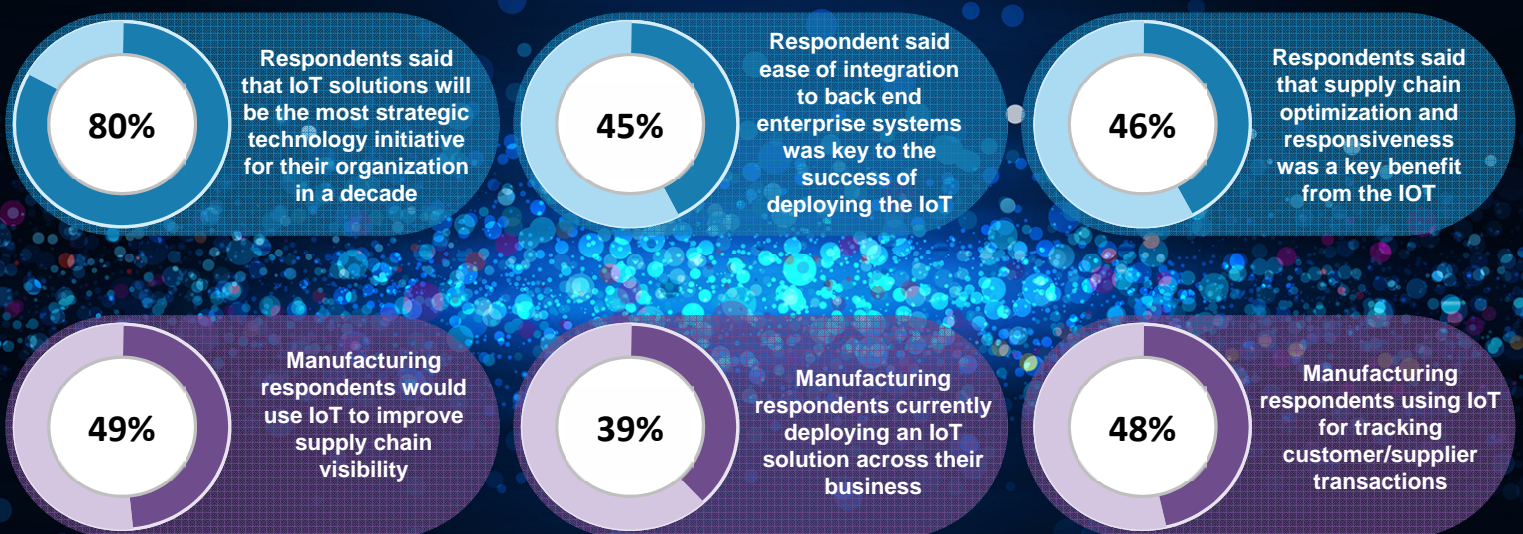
80%

Respondents said that IoT solutions will be the most strategic technology initiative for their organization in a decade

45%

Respondent said ease of integration to back end enterprise systems was key to the success of deploying the IoT

46%

Respondents said that supply chain optimization and responsiveness was a key benefit from the IOT

49%

Manufacturing respondents would use IoT to improve supply chain visibility

39%

Manufacturing respondents currently deploying an IoT solution across their business

48%

Manufacturing respondents using IoT for tracking customer/supplier transactions